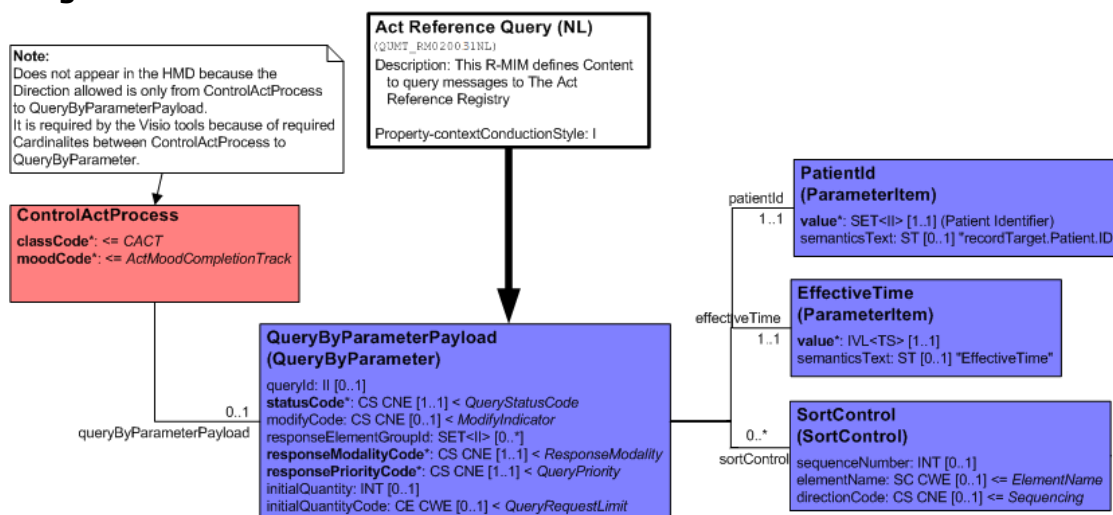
Note:
Does not appear in the HMD because the Direction allowed is only from ControlActProcess to QueryByParameterPayload.
It is required by the Visio tools because of required Cardinalites between ControlActProcess to QueryByParameter.

Act Reference Query (NL)
(QUMT_RM020031NL)
Description: This R-MIM defines Content to query messages to The Act Reference Registry

Property-contextConductionStyle: I

ControlActProcess
classCode*: <= CACT
moodCode*: <= ActMoodCompletionTrack

0..1
queryByParameterPayload

QueryByParameterPayload
(QueryByParameter)
queryId: II [0..1]
statusCode*: CS CNE [1..1] < QueryStatusCode
modifyCode: CS CNE [0..1] < ModifyIndicator
responseElementGroupId: SET<II> [0..*]
responseModalityCode*: CS CNE [1..1] < ResponseModality
responsePriorityCode*: CS CNE [1..1] < QueryPriority
initialQuantity: INT [0..1]
initialQuantityCode: CE CWE [0..1] < QueryRequestLimit

patientId
1..1

PatientId
(ParameterItem)
value*: SET<II> [1..1] (Patient Identifier)
semanticsText: ST [0..1] "recordTarget.Patient.ID

effectiveTime
1..1

EffectiveTime
(ParameterItem)
value*: IVL<TS> [1..1]
semanticsText: ST [0..1] "EffectiveTime"

0..*
sortControl

SortControl
(SortControl)
sequenceNumber: INT [0..1]
elementName: SC CWE [0..1] <= ElementName
directionCode: CS CNE [0..1] <= Sequencing